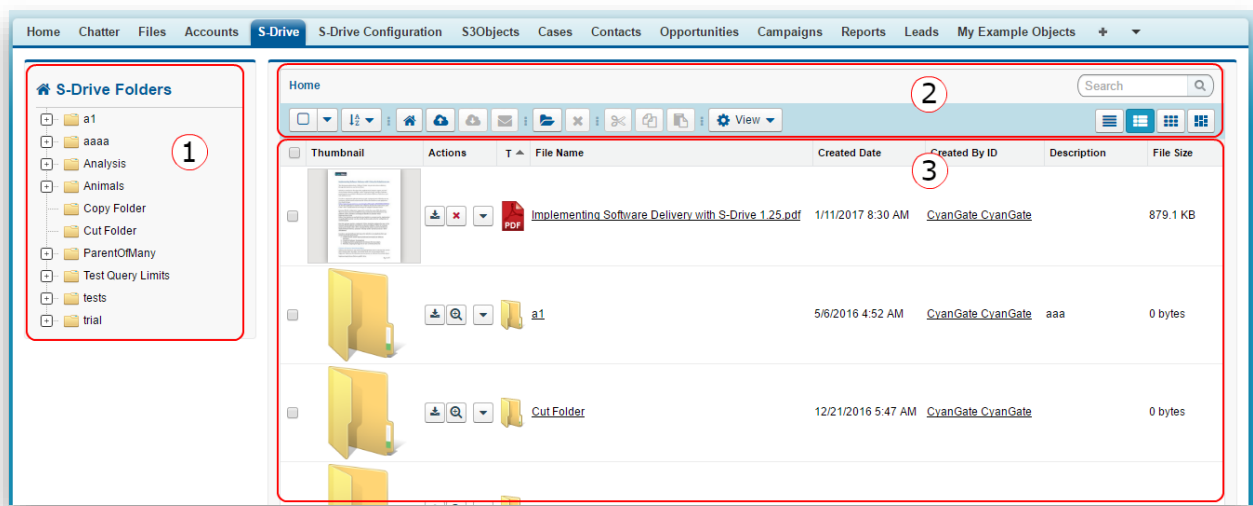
Home Chatter Files Accounts S-Drive S-Drive Configuration S3Objects Cases Contacts Opportunities Campaigns Reports Leads My Example Objects +

S-Drive Folders

1

a1
aaaa
Analysis
Animals
Copy Folder
Cut Folder
ParentOfMany
Test Query Limits
tests
trial

Home

Search

2

View

3

| | Thumbnail | Actions | T | File Name | Created Date | Created By ID | Description | File Size |
|---|---|---|---|---|---|---|---|---|
| | | | PDF | Implementing Software Delivery with S-Drive 1.25.pdf | 1/11/2017 8:30 AM | CyanGate CyanGate | | 879.1 KB |
| | | | | a1 | 5/6/2016 4:52 AM | CyanGate CyanGate | aaa | 0 bytes |
| | | | | Cut Folder | 12/21/2016 5:47 AM | CyanGate CyanGate | | 0 bytes |